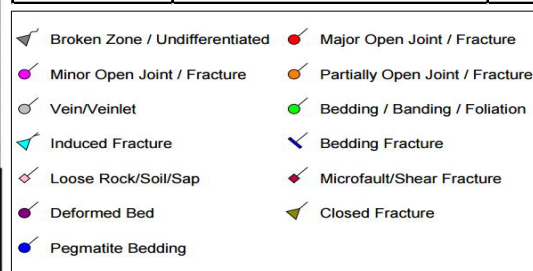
Broken Zone / Undifferentiated
Major Open Joint / Fracture
Minor Open Joint / Fracture
Partially Open Joint / Fracture
Vein/Veinlet
Bedding / Banding / Foliation
Induced Fracture
Bedding Fracture
Loose Rock/Soil/Sap
Microfault/Shear Fracture
Deformed Bed
Closed Fracture
Pegmatite Bedding